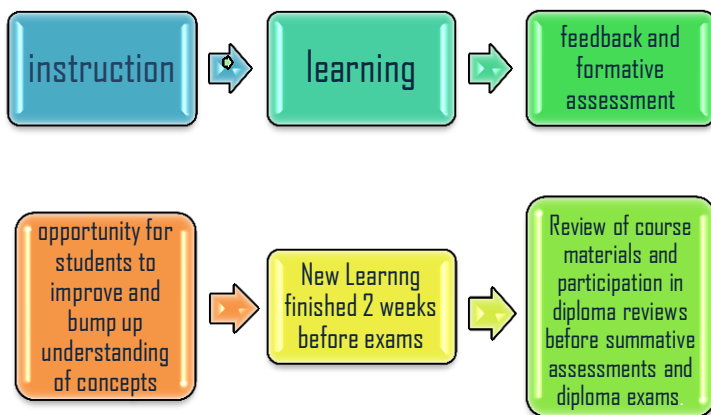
instruction

learning

feedback and formative assessment

opportunity for students to improve and bump up understanding of concepts

New Learnng finished 2 weeks before exams

Review of course materials and participation in diploma reviews before summative assessments and diploma exams